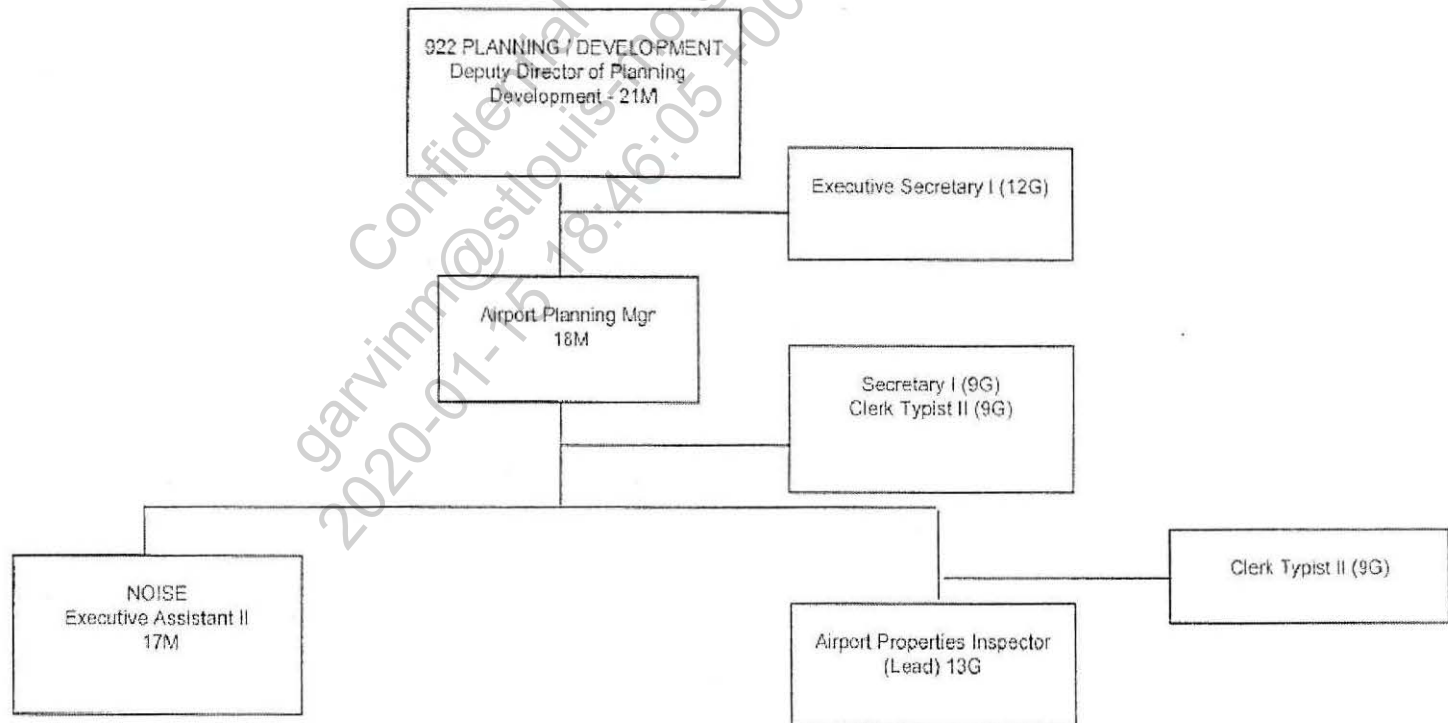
922 PLANNING / DEVELOPMENT
Deputy Director of Planning
Development - 21M

Executive Secretary I (12G)

Airport Planning Mgr
18M

Secretary I (9G)
Clerk Typist II (9G)

NOISE
Executive Assistant II
17M

Clerk Typist II (9G)

Airport Properties Inspector
(Lead) 13G

Confidential
garvinm@stlouis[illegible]
2020-01-15 18:46:05 +00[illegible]